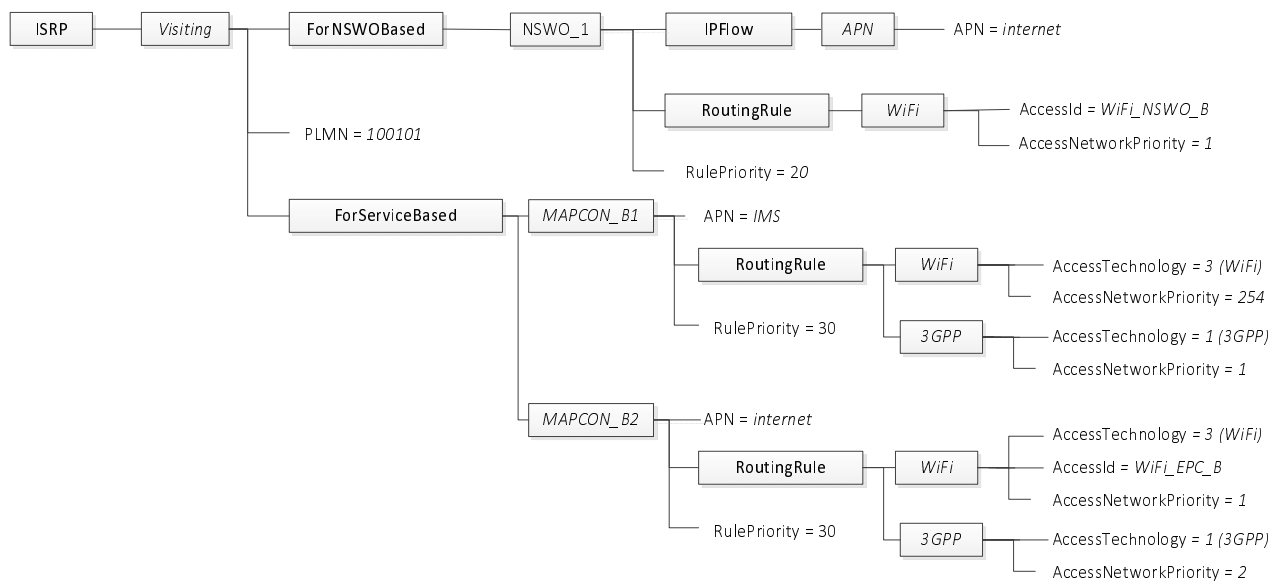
ISRP

Visiting

ForNSWOBased

NSWO_1

IPFlow

APN

APN = internet

RoutingRule

WiFi

AccessId = WiFi_NSWO_B

AccessNetworkPriority = 1

PLMN = 100101

RulePriority = 20

ForServiceBased

MAPCON_B1

APN = IMS

RoutingRule

WiFi

AccessTechnology = 3 (WiFi)

AccessNetworkPriority = 254

RulePriority = 30

3GPP

AccessTechnology = 1 (3GPP)

AccessNetworkPriority = 1

MAPCON_B2

APN = internet

AccessTechnology = 3 (WiFi)

RoutingRule

WiFi

AccessId = WiFi_EPC_B

AccessNetworkPriority = 1

RulePriority = 30

3GPP

AccessTechnology = 1 (3GPP)

AccessNetworkPriority = 2